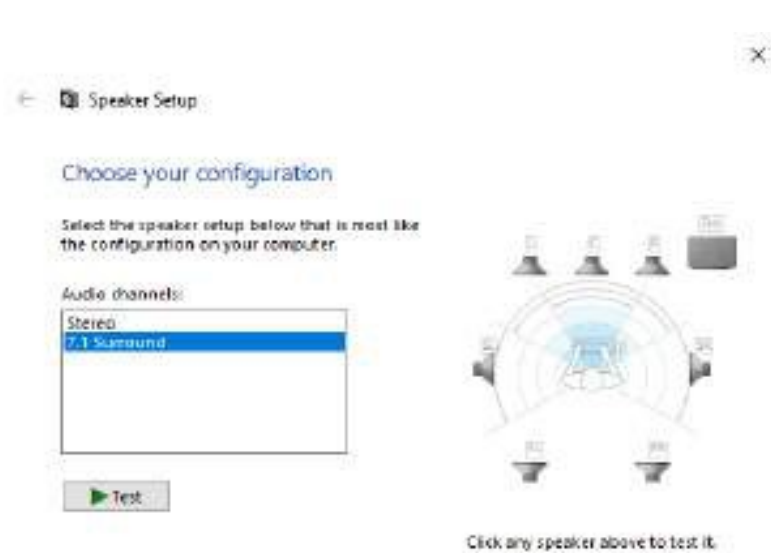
×

Speaker Setup

Choose your configuration

Select the speaker setup below that is most like the configuration on your computer.

Audio channels:

Stereo
7.1 Surround

Test

Click any speaker above to test it.